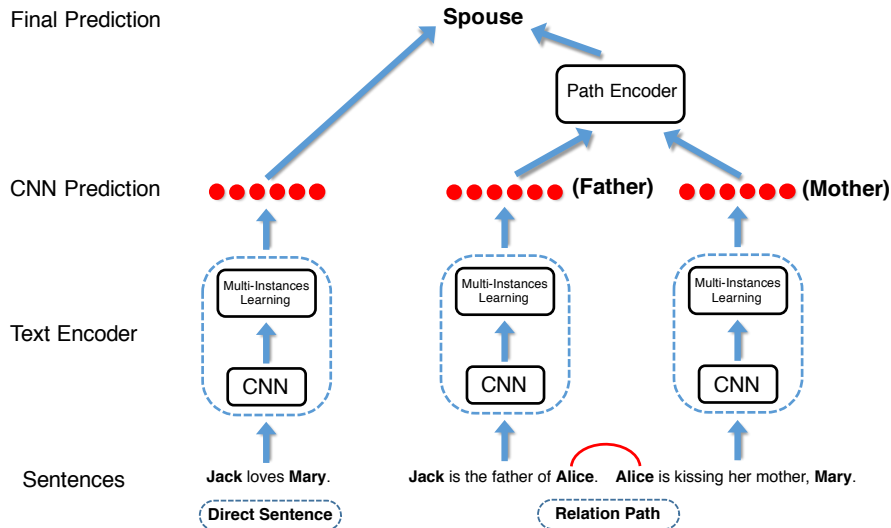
Final Prediction

Spouse

Path Encoder

CNN Prediction

(Father)

(Mother)

Multi-Instances Learning

Multi-Instances Learning

Multi-Instances Learning

Text Encoder

CNN

CNN

CNN

Sentences

Jack loves Mary.

Jack is the father of Alice.

Alice is kissing her mother, Mary.

Direct Sentence

Relation Path